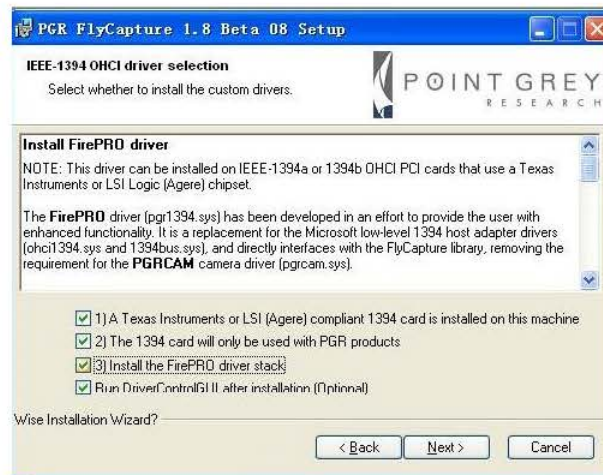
PGR FlyCapture 1.8 Beta 08 Setup

IEEE-1394 OHCI driver selection

Select whether to install the custom drivers.

POINT GREY RESEARCH

Install FirePRO driver

NOTE: This driver can be installed on IEEE-1394a or 1394b OHCI PCI cards that use a Texas Instruments or LSI Logic (Agere) chipset.

The FirePRO driver (pgr1394.sys) has been developed in an effort to provide the user with enhanced functionality. It is a replacement for the Microsoft low-level 1394 host adapter drivers (ohci1394.sys and 1394bus.sys), and directly interfaces with the FlyCapture library, removing the requirement for the PGRCAM camera driver (pgrcam.sys).

1) A Texas Instruments or LSI (Agere) compliant 1394 card is installed on this machine

2) The 1394 card will only be used with PGR products

3) Install the FirePRO driver stack

Run DriverControlGUI after installation (Optional)

Wise Installation Wizard?

< Back

Next >

Cancel